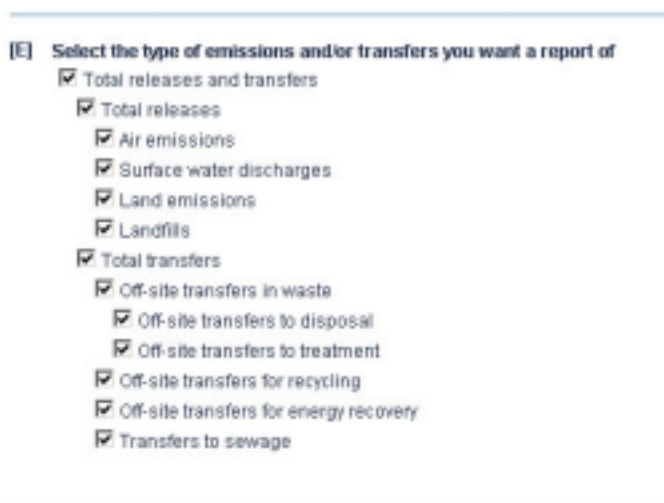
[E] Select the type of emissions and/or transfers you want a report of

Total releases and transfers

Total releases

Air emissions

Surface water discharges

Land emissions

Landfills

Total transfers

Off-site transfers in waste

Off-site transfers to disposal

Off-site transfers to treatment

Off-site transfers for recycling

Off-site transfers for energy recovery

Transfers to sewage